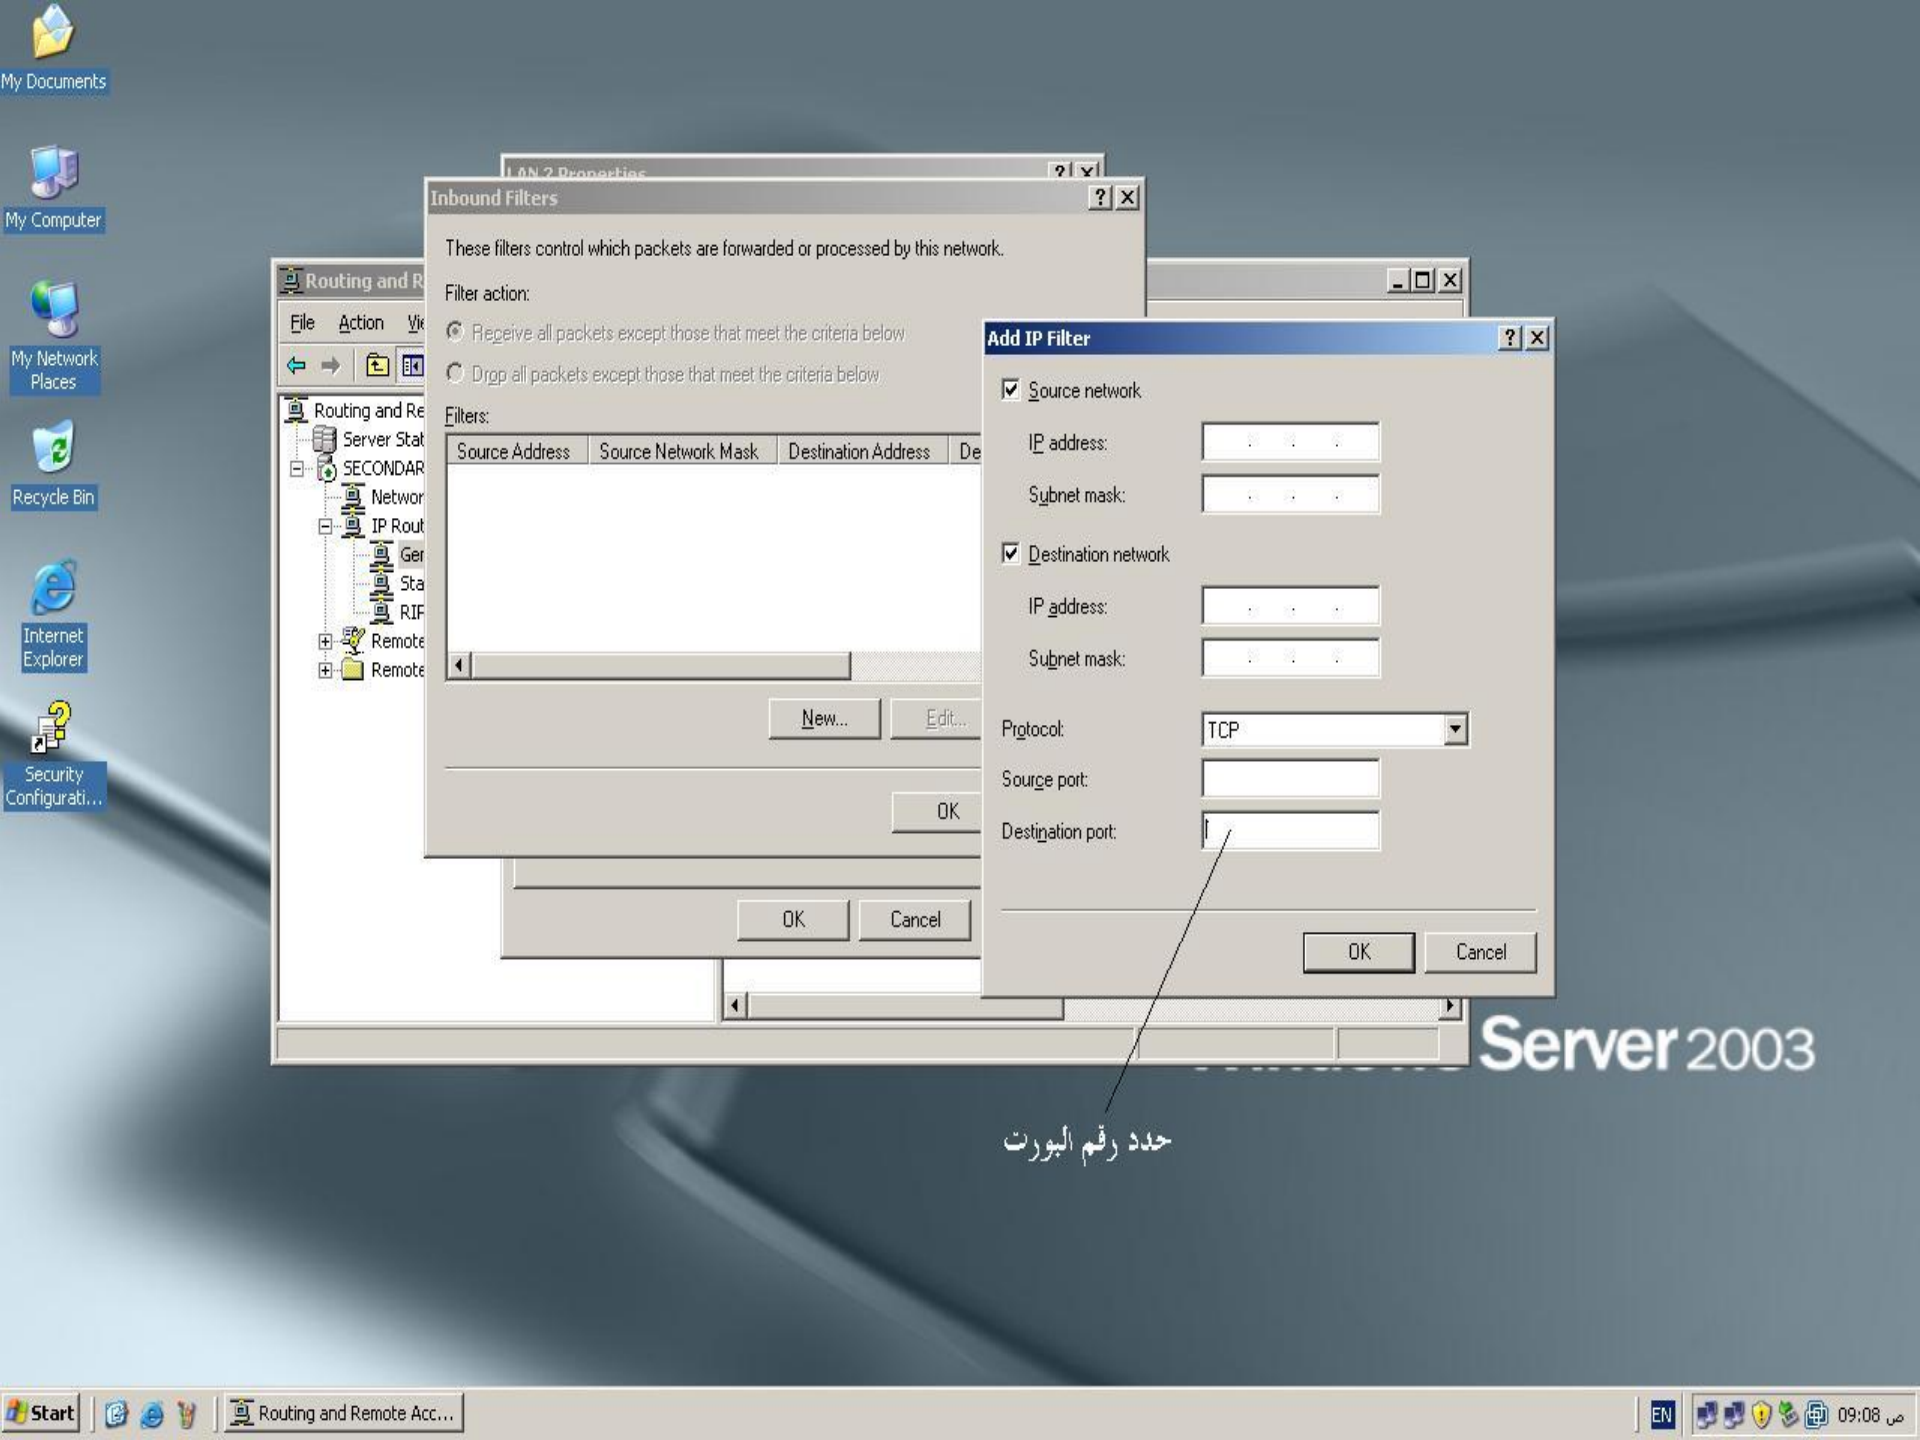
My Documents

My Computer

My Network Places

Recycle Bin

Internet Explorer

Security Configurati...

LAN 2 Properties

Inbound Filters

These filters control which packets are forwarded or processed by this network.

Filter action:

Receive all packets except those that meet the criteria below

Drop all packets except those that meet the criteria below

Filters:

| Source Address | Source Network Mask | Destination Address | De |
|---|---|---|---|

New... Edit...

OK

OK Cancel

Routing and R

File Action Vi

Routing and Re
Server Stat
SECONDAR
Networ
IP Rout
Ger
Sta
RIF
Remote
Remote

Add IP Filter

Source network

IP address:

Subnet mask:

Destination network

IP address:

Subnet mask:

Protocol: TCP

Source port:

Destination port:

OK Cancel

Server 2003

حدد رقم البورت

Start Routing and Remote Acc... EN 09:08 ص